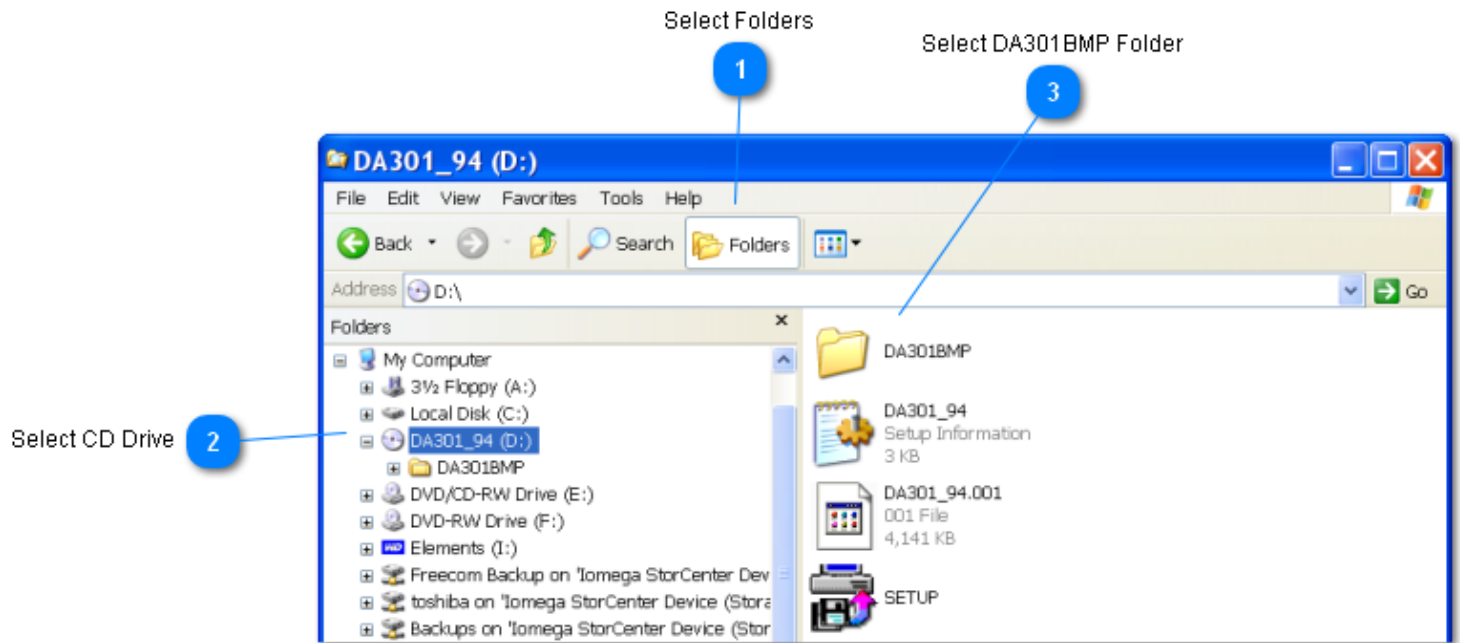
Select Folders

1

Select DA301BMP Folder

3

DA301_94 (D:)

File Edit View Favorites Tools Help

Back Search Folders

Address D:\

Go

Folders

My Computer

3½ Floppy (A:)

Local Disk (C:)

Select CD Drive

2

DA301_94 (D:)

DA301BMP

DVD/CD-RW Drive (E:)

DVD-RW Drive (F:)

Elements (I:)

Freecom Backup on 'Iomega StorCenter Dev

toshiba on 'Iomega StorCenter Device (Stora

Backups on 'Iomega StorCenter Device (Stor

DA301BMP

DA301_94
Setup Information
3 KB

DA301_94.001
001 File
4,141 KB

SETUP